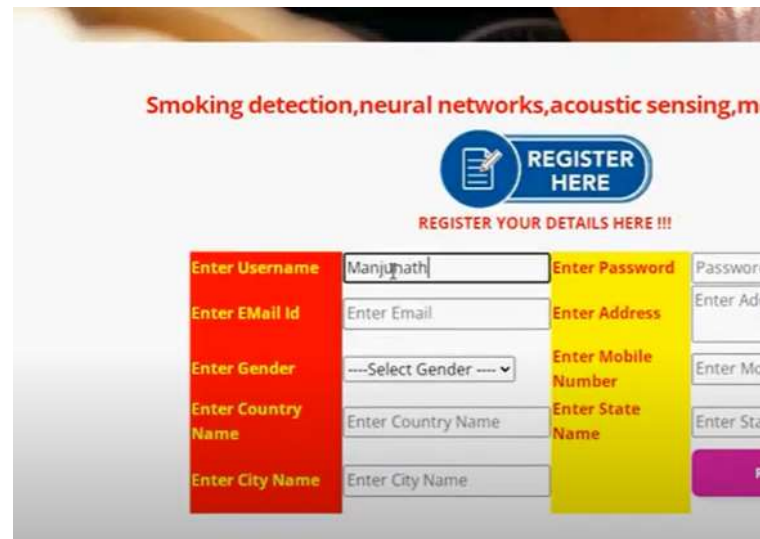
Smoking detection,neural networks,acoustic sensing,m

REGISTER HERE

REGISTER YOUR DETAILS HERE !!!

| | | | |
|---|---|---|---|
| Enter Username | Manjunath | Enter Password | Passwor |
| Enter EMail Id | Enter Email | Enter Address | Enter Ad |
| Enter Gender | ----Select Gender ---- | Enter Mobile Number | Enter Mo |
| Enter Country Name | Enter Country Name | Enter State Name | Enter Sta |
| Enter City Name | Enter City Name | | |